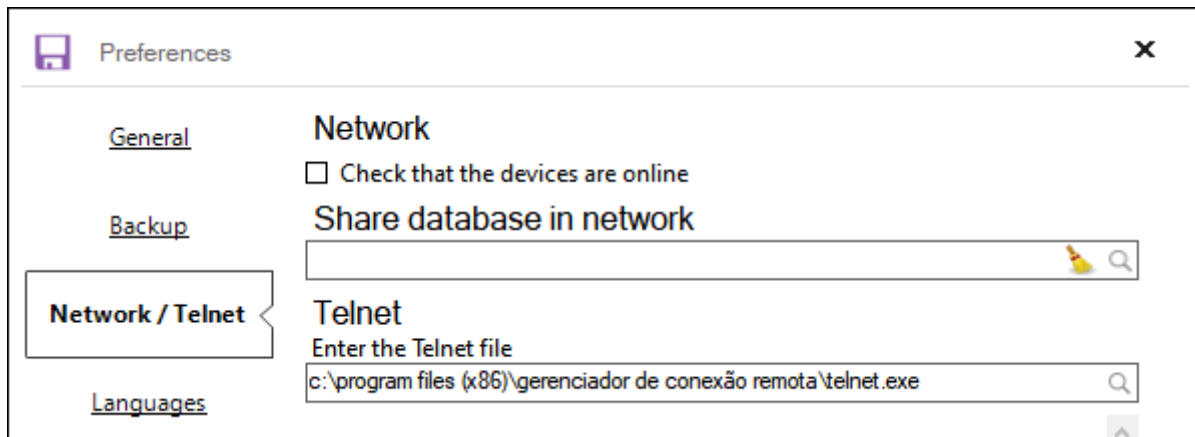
Preferences

×

General

Backup

Network / Telnet

Languages

Network

Check that the devices are online

Share database in network

Telnet

Enter the Telnet file

c:\program files (x86)\gerenciador de conexão remota\telnet.exe